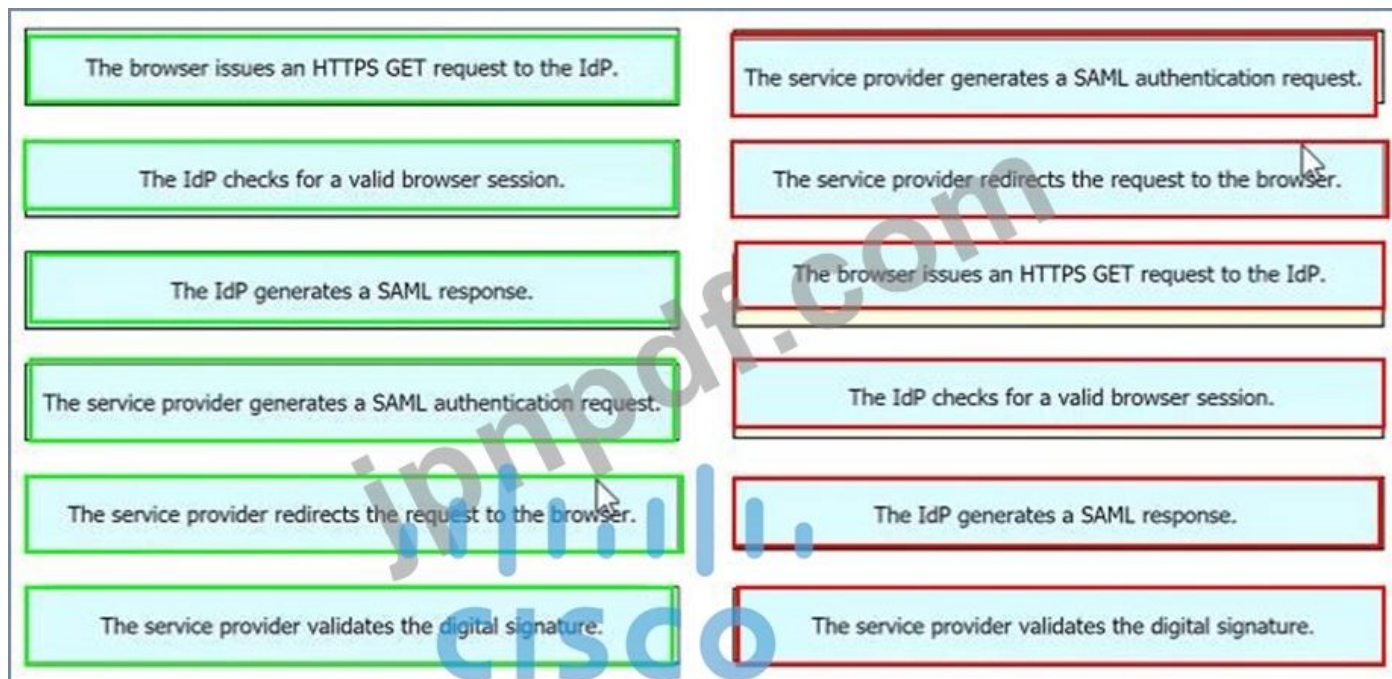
The browser issues an HTTPS GET request to the IdP.

The IdP checks for a valid browser session.

The IdP generates a SAML response.

The service provider generates a SAML authentication request.

The service provider redirects the request to the browser.

The service provider validates the digital signature.

The service provider generates a SAML authentication request.

The service provider redirects the request to the browser.

The browser issues an HTTPS GET request to the IdP.

The IdP checks for a valid browser session.

The IdP generates a SAML response.

The service provider validates the digital signature.

jpnpdf.com

cisco